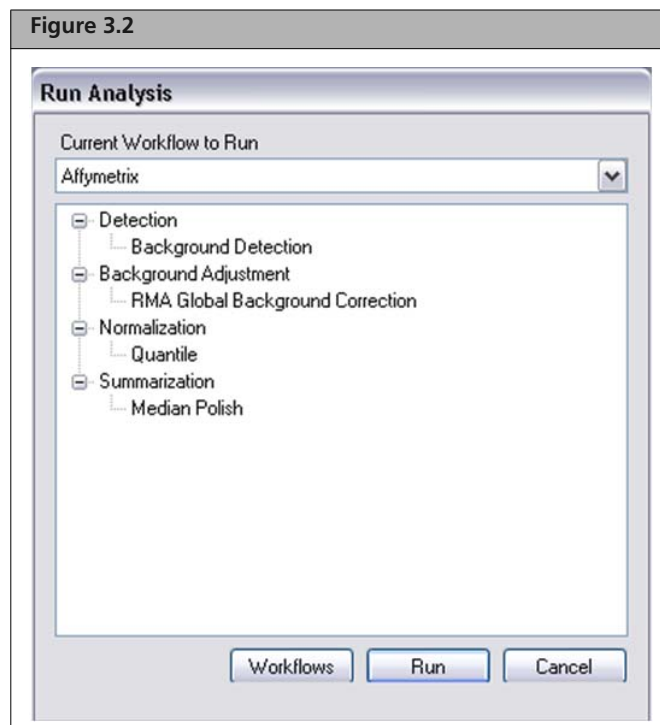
Figure 3.2

Run Analysis

Current Workflow to Run

Affymetrix

Detection
Background Detection
Background Adjustment
RMA Global Background Correction
Normalization
Quantile
Summarization
Median Polish

Workflows Run Cancel